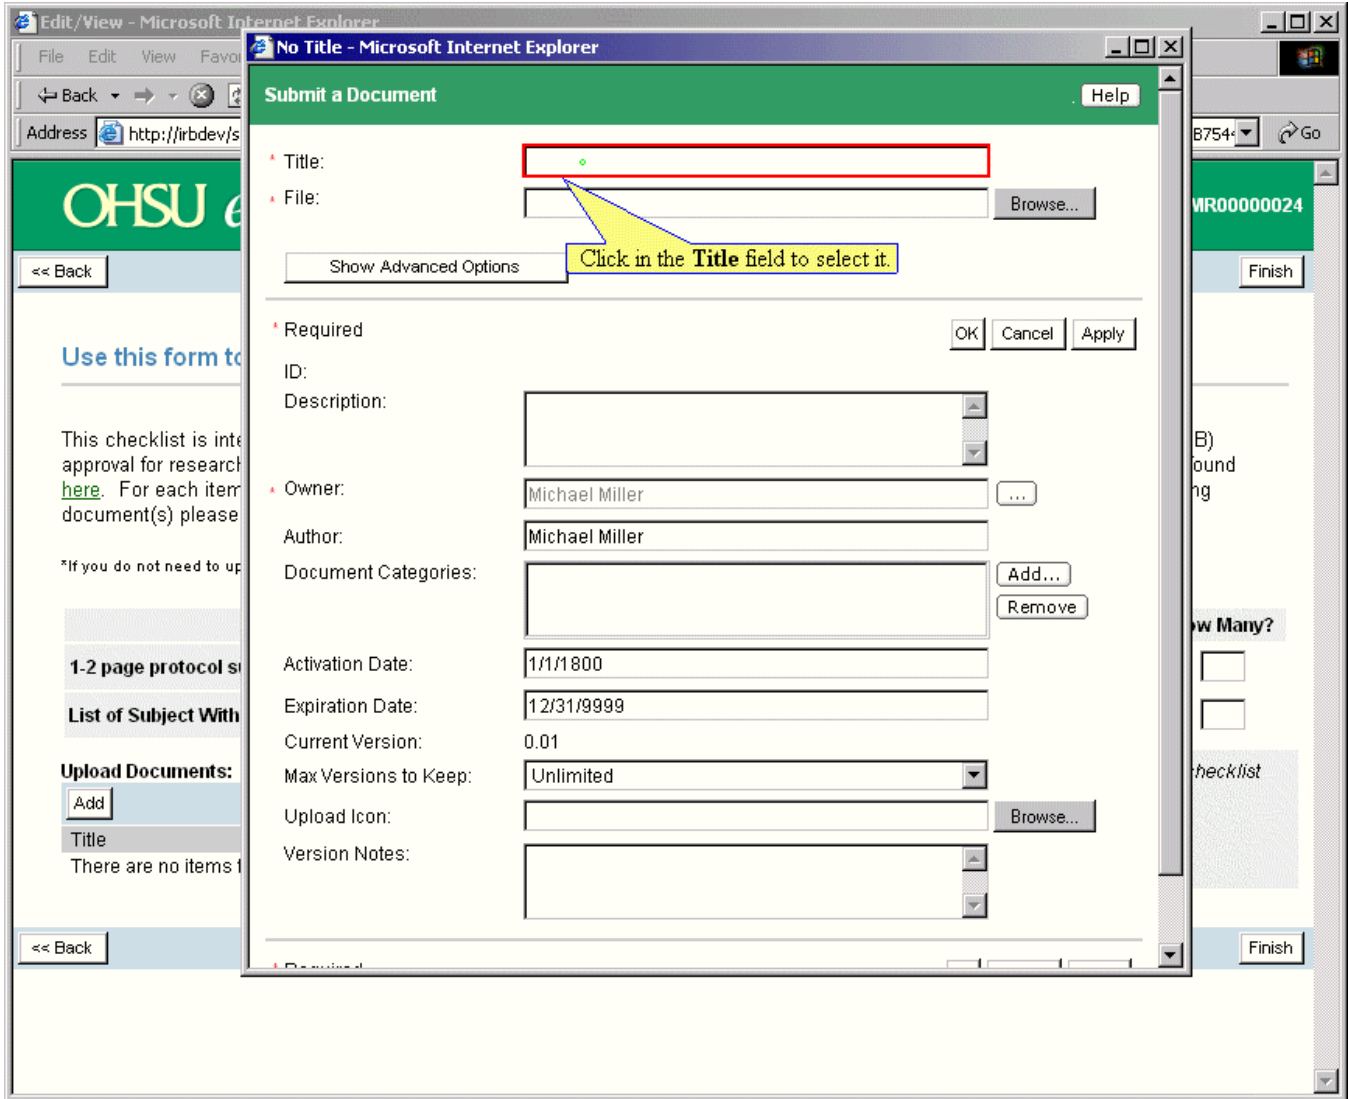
Edit/View - Microsoft Internet Explorer

File Edit View Favo

Back

Address http://irbdev/s

B754 Go

OHSU

MR00000024

<< Back

Finish

Use this form to

This checklist is inte approval for research here. For each item document(s) please

B) found ng

*If you do not need to up

w Many?

1-2 page protocol s

List of Subject With

Upload Documents:

checklist

Add

Title

There are no items

<< Back

Finish

No Title - Microsoft Internet Explorer

Submit a Document

Help

* Title:

* File:

Browse...

Show Advanced Options

Click in the Title field to select it.

* Required

OK Cancel Apply

ID:

Description:

* Owner:

Michael Miller

...

Author:

Michael Miller

Document Categories:

Add...

Remove

Activation Date:

1/1/1800

Expiration Date:

12/31/9999

Current Version:

0.01

Max Versions to Keep:

Unlimited

Upload Icon:

Browse...

Version Notes:

* Required